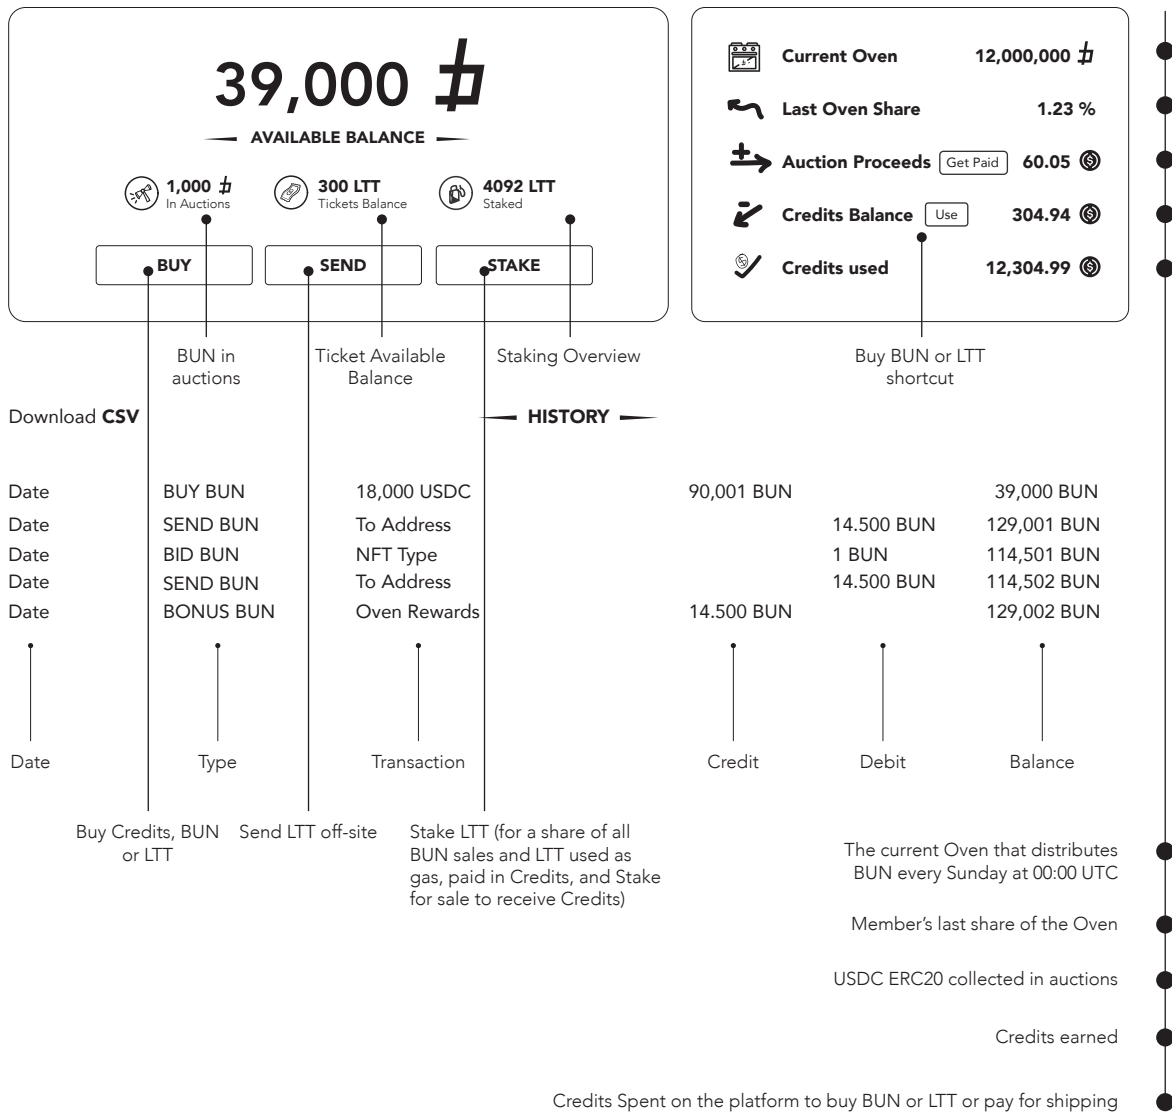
39,000 ᵬ

AVAILABLE BALANCE

1,000 ᵬ
In Auctions

300 LTT
Tickets Balance

4092 LTT
Staked

BUY

SEND

STAKE

Current Oven 12,000,000 ᵬ

Last Oven Share 1.23 %

Auction Proceeds Get Paid 60.05

Credits Balance Use 304.94

Credits used 12,304.99

BUN in auctions

Ticket Available Balance

Staking Overview

Buy BUN or LTT shortcut

Download **CSV**

HISTORY

| Date | BUY BUN | 18,000 USDC | 90,001 BUN | | 39,000 BUN |
|---|---|---|---|---|---|
| Date | SEND BUN | To Address | | 14.500 BUN | 129,001 BUN |
| Date | BID BUN | NFT Type | | 1 BUN | 114,501 BUN |
| Date | SEND BUN | To Address | | 14.500 BUN | 114,502 BUN |
| Date | BONUS BUN | Oven Rewards | 14.500 BUN | | 129,002 BUN |

Date Type Transaction Credit Debit Balance

Buy Credits, BUN or LTT

Send LTT off-site

Stake LTT (for a share of all BUN sales and LTT used as gas, paid in Credits, and Stake for sale to receive Credits)

The current Oven that distributes BUN every Sunday at 00:00 UTC

Member's last share of the Oven

USDC ERC20 collected in auctions

Credits earned

Credits Spent on the platform to buy BUN or LTT or pay for shipping